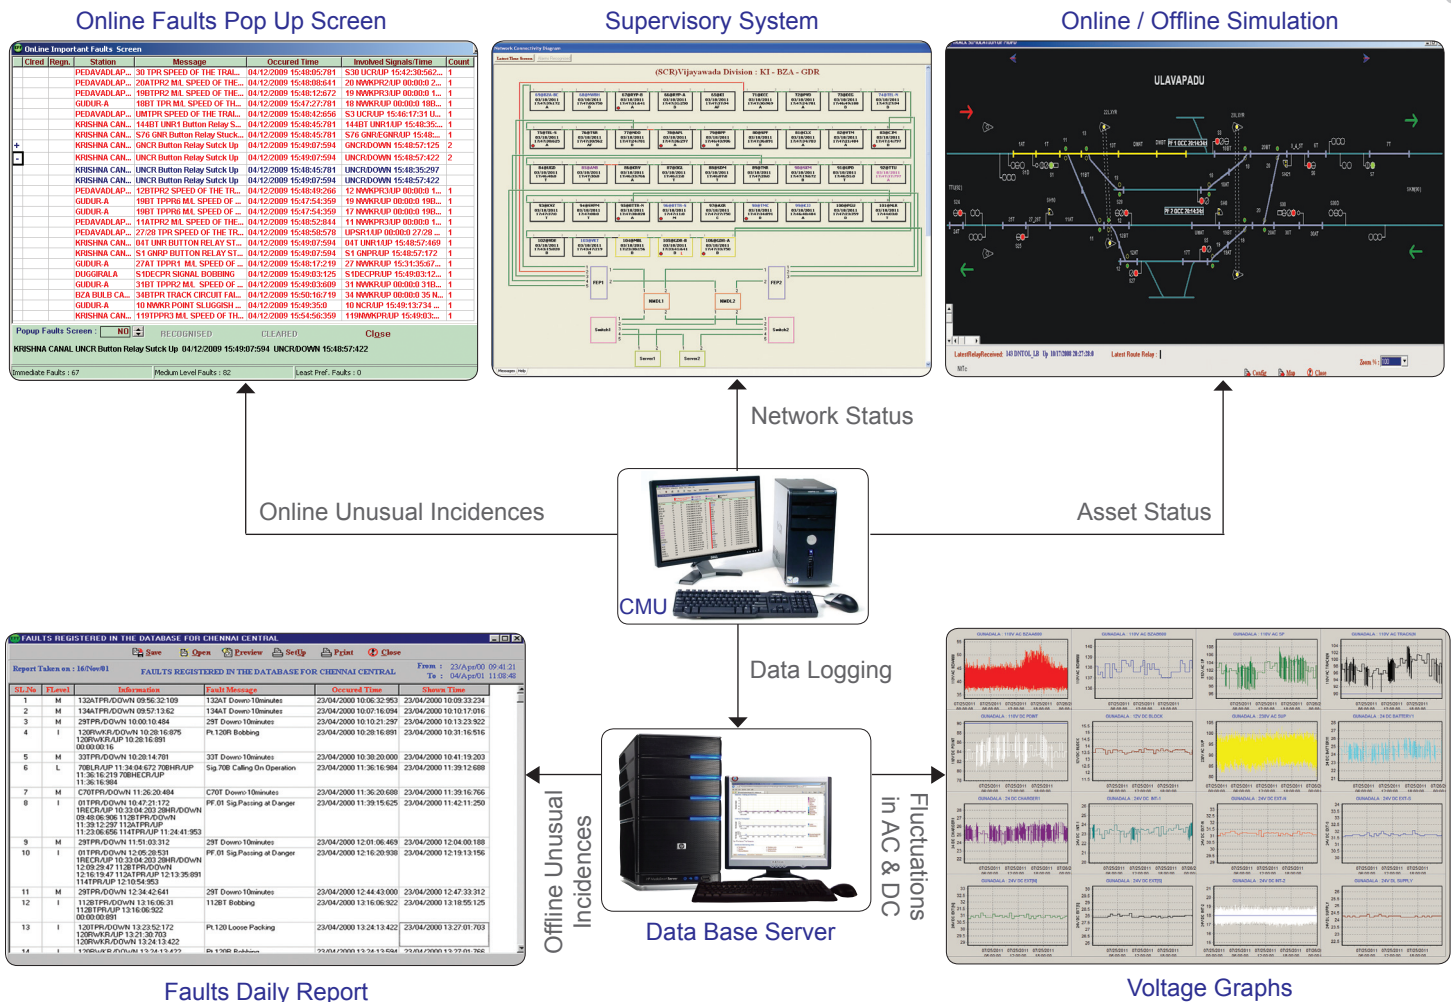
Online Faults Pop Up Screen

Supervisory System

Online / Offline Simulation

OnLine Important Faults Screen

| Clred | Regn. | Station | Message | Occured Time | Involved Signals/Time | Count |
|---|---|---|---|---|---|---|
| | | PEDAVADLAP... | 30 TPR SPEED OF THE TRAI... | 04/12/2009 15:48:05:781 | S30 UCR/UP 15:42:30:562... | 1 |
| | | PEDAVADLAP... | 20ATPR2 M/L SPEED OF THE... | 04/12/2009 15:48:08:641 | 20 NWKPR2/UP 00:00:0 2... | 1 |
| | | PEDAVADLAP... | 19BTPR2 M/L SPEED OF THE... | 04/12/2009 15:48:12:672 | 19 NWKPR3/UP 00:00:0 1... | 1 |
| | | GUDUR-A | 18BT TPR M/L SPEED OF TH... | 04/12/2009 15:47:27:781 | 18 NWKR/UP 00:00:0 18B... | 1 |
| | | PEDAVADLAP... | UMTPR SPEED OF THE TRAI... | 04/12/2009 15:48:42:656 | S3 UCR/UP 15:46:17:31 U... | 1 |
| | | KRISHNA CAN... | 144BT UNR1 Button Relay S... | 04/12/2009 15:48:45:781 | 144BT UNR/UP 15:48:35:... | 1 |
| | | KRISHNA CAN... | S76 GNR Button Relay Stuck... | 04/12/2009 15:48:45:781 | S76 GNR/EGNR/UP 15:48:... | 1 |
| | | KRISHNA CAN... | GNCR Button Relay Sutck Up | 04/12/2009 15:49:07:594 | GNCR/DOWN 15:48:57:125 | 2 |
| | | KRISHNA CAN... | UNCR Button Relay Sutck Up | 04/12/2009 15:49:07:594 | UNCR/DOWN 15:48:57:422 | 2 |
| | | KRISHNA CAN... | UNCR Button Relay Sutck Up | 04/12/2009 15:48:45:781 | UNCR/DOWN 15:48:35:297 | |
| | | KRISHNA CAN... | UNCR Button Relay Sutck Up | 04/12/2009 15:49:07:594 | UNCR/DOWN 15:48:57:422 | |
| | | PEDAVADLAP... | 12BTPR2 SPEED OF THE TR... | 04/12/2009 15:49:48:266 | 12 NWKPR3/UP 00:00:0 1... | 1 |
| | | GUDUR-A | 19BT TPPR6 M/L SPEED OF ... | 04/12/2009 15:47:54:359 | 19 NWKR/UP 00:00:0 19B... | 1 |
| | | GUDUR-A | 19BT TPPR6 M/L SPEED OF ... | 04/12/2009 15:47:54:359 | 17 NWKR/UP 00:00:0 19B... | 1 |
| | | PEDAVADLAP... | 11ATPR2 M/L SPEED OF THE... | 04/12/2009 15:48:52:844 | 11 NWKPR3/UP 00:00:0 1... | 1 |
| | | PEDAVADLAP... | 27/28 TPR SPEED OF THE TR... | 04/12/2009 15:48:58:578 | UPSR1/UP 00:00:0 27/28 ... | 1 |
| | | KRISHNA CAN... | 04T UNR BUTTON RELAY ST... | 04/12/2009 15:49:07:594 | 04T UNR1/UP 15:48:57:469 | 1 |
| | | KRISHNA CAN... | S1 GNRP BUTTON RELAY ST... | 04/12/2009 15:49:07:594 | S1 GNPR/UP 15:48:57:172 | 1 |
| | | GUDUR-A | 27AT TPPR1 M/L SPEED OF ... | 04/12/2009 15:48:17:219 | 27 NWKR/UP 15:31:35:67... | 1 |
| | | DUGGIRALA | S1DECPR SIGNAL BOBBING | 04/12/2009 15:49:03:125 | S1DECPR/UP 15:49:03:12... | 1 |
| | | GUDUR-A | 31BT TPPR2 M/L SPEED OF ... | 04/12/2009 15:49:03:609 | 31 NWKR/UP 00:00:0 31B... | 1 |
| | | BZA BULB CA... | 34BTPR TRACK CIRCUIT FAI... | 04/12/2009 15:50:16:719 | 34 NWKR/UP 00:00:0 35 N... | 1 |
| | | GUDUR-A | 10 NWKR POINT SLUGGISH ... | 04/12/2009 15:49:35:0 | 10 NCR/UP 15:49:13:734 ... | 1 |
| | | KRISHNA CAN... | 119TPPR3 M/L SPEED OF TH... | 04/12/2009 15:54:56:359 | 119NWKPR/UP 15:49:03:... | 1 |

Popup Faults Screen : NO RECOGNISED CLEARED Close

KRISHNA CANAL UNCR Button Relay Sutck Up 04/12/2009 15:49:07:594 UNCR/DOWN 15:48:57:422

Immediate Faults : 67 Medium Level Faults : 82 Least Pref. Faults : 0

Network Connectivity Diagram

(SCR)Vijayawada Division : KI - BZA - GDR

FEP1 FEP2 NMDL1 NMDL2 Switch1 Switch2 Server1 Server2

ULAVAPADU

LatestRelayReceived: Latest Route Relay : Zoom % : Config Map Close

Network Status

Online Unusual Incidences

Asset Status

CMU

Data Logging

FAULTS REGISTERED IN THE DATABASE FOR CHENNAI CENTRAL

Save Open Preview SetUp Print Close

Report Taken on : 16/Nov/01 FAULTS REGISTERED IN THE DATABASE FOR CHENNAI CENTRAL From : 23/Apr/00 09:41:21 To : 04/Apr/01 11:08:48

| SL.No | FLevel | Information | Fault Message | Occured Time | Shown Time |
|---|---|---|---|---|---|
| 1 | M | 132ATPR/DOWN 09:56:32:109 | 132AT Down>10minutes | 23/04/2000 10:06:32:953 | 23/04/2000 10:09:33:234 |
| 2 | M | 134ATPR/DOWN 09:57:13:62 | 134AT Down>10minutes | 23/04/2000 10:07:16:094 | 23/04/2000 10:10:17:016 |
| 3 | M | 29TPR/DOWN 10:00:10:484 | 29T Down>10minutes | 23/04/2000 10:10:21:297 | 23/04/2000 10:13:22:922 |
| 4 | I | 120RWKR/DOWN 10:28:16:875 120RWKR/UP 10:28:16:891 00:00:00:16 | Pt.120R Bobbing | 23/04/2000 10:28:16:891 | 23/04/2000 10:31:16:516 |
| 5 | M | 33TPR/DOWN 10:28:14:781 | 33T Down>10minutes | 23/04/2000 10:30:20:000 | 23/04/2000 10:41:19:203 |
| 6 | L | 70BLR/UP 11:34:04:672 70BHR/UP 11:36:16:219 70BHECR/UP 11:36:16:984 | Sig.70B Calling On Operation | 23/04/2000 11:36:16:984 | 23/04/2000 11:39:12:688 |
| 7 | M | C70TPR/DOWN 11:26:20:484 | C70T Down>10minutes | 23/04/2000 11:36:20:688 | 23/04/2000 11:39:16:766 |
| 8 | I | 01TPR/DOWN 10:47:21:172 1RECR/UP 10:33:04:203 28HR/DOWN 09:48:06:906 112BTPR/DOWN 11:39:12:297 112ATPR/UP 11:23:06:656 114TPR/UP 11:24:41:953 | PF.01 Sig.Passing at Danger | 23/04/2000 11:39:15:625 | 23/04/2000 11:42:11:250 |
| 9 | M | 29TPR/DOWN 11:51:03:312 | 29T Down>10minutes | 23/04/2000 12:01:06:469 | 23/04/2000 12:04:00:188 |
| 10 | I | 01TPR/DOWN 12:05:28:531 1RECR/UP 10:33:04:203 28HR/DOWN 12:03:29:47 112BTPR/DOWN 12:16:19:47 112ATPR/UP 12:13:35:891 114TPR/UP 12:10:54:953 | PF.01 Sig.Passing at Danger | 23/04/2000 12:16:20:938 | 23/04/2000 12:19:13:156 |
| 11 | M | 29TPR/DOWN 12:34:42:641 | 29T Down>10minutes | 23/04/2000 12:44:43:000 | 23/04/2000 12:47:33:312 |
| 12 | I | 112BTPR/DOWN 13:16:06:31 112BTPR/UP 13:16:06:922 00:00:00:891 | 112BT Bobbing | 23/04/2000 13:16:06:922 | 23/04/2000 13:18:55:125 |
| 13 | I | 120TPR/DOWN 13:23:52:172 120RWKR/UP 13:21:30:703 120RWKR/DOWN 13:24:13:422 | Pt.120 Loose Packing | 23/04/2000 13:24:13:422 | 23/04/2000 13:27:01:703 |

Offline Unusual Incidences

Fluctuations in AC & DC

Data Base Server

Faults Daily Report

Voltage Graphs